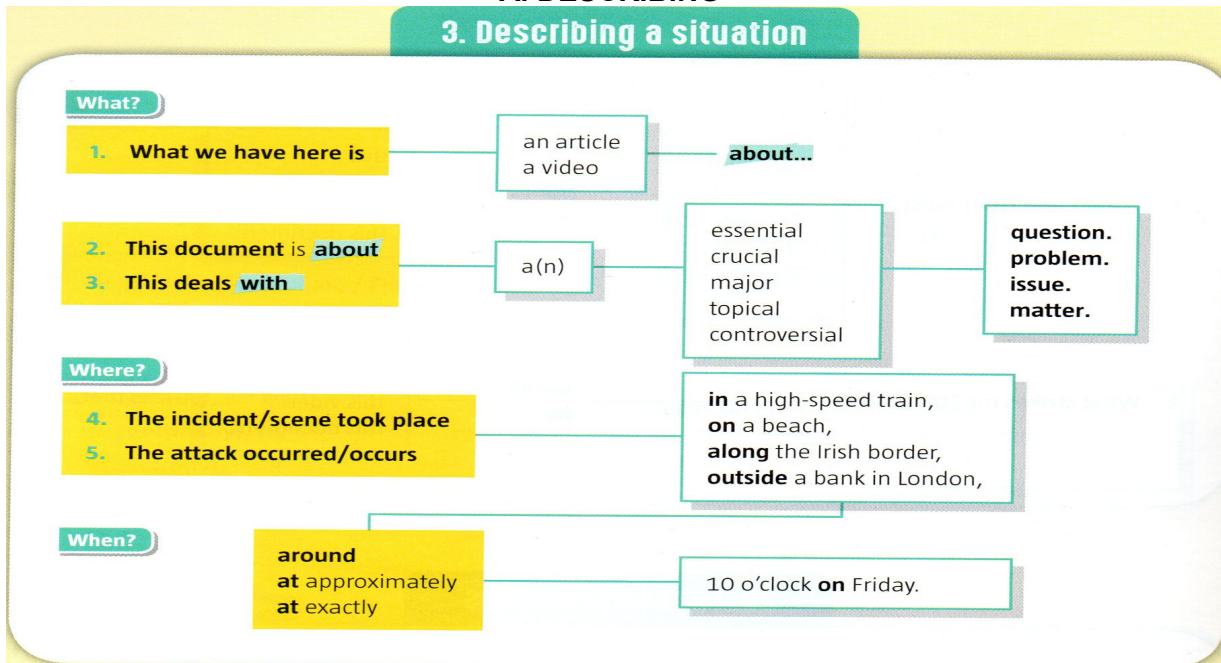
3. Describing a situation

What?

1. What we have here is

an article
a video

about...

2. This document is about
3. This deals with

a(n)

essential
crucial
major
topical
controversial

question.
problem.
issue.
matter.

Where?

4. The incident/scene took place
5. The attack occurred/occurs

in a high-speed train,
on a beach,
along the Irish border,
outside a bank in London,

When?

around
at approximately
at exactly

10 o'clock on Friday.